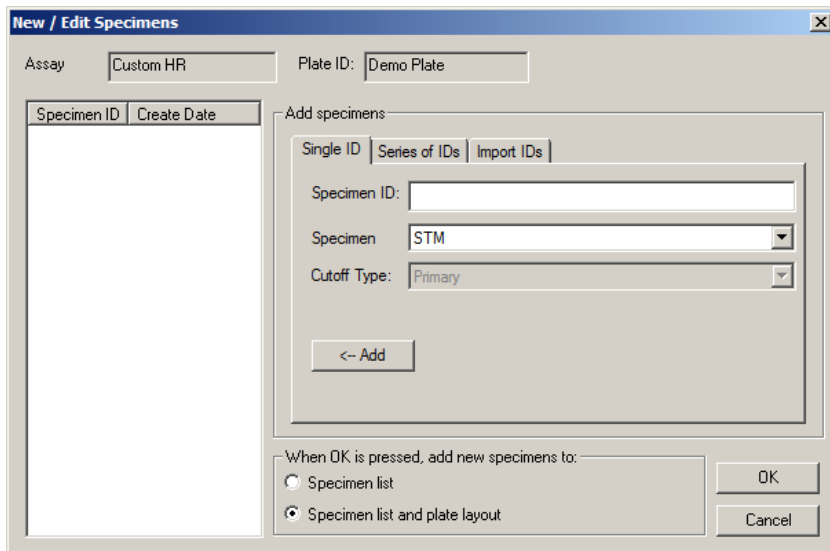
New / Edit Specimens

Assay Custom HR

Plate ID: Demo Plate

| Specimen ID | Create Date |
|---|---|

Add specimens

Single ID | Series of IDs | Import IDs

Specimen ID:

Specimen STM

Cutoff Type: Primary

<-- Add

When OK is pressed, add new specimens to:

Specimen list

Specimen list and plate layout

OK

Cancel